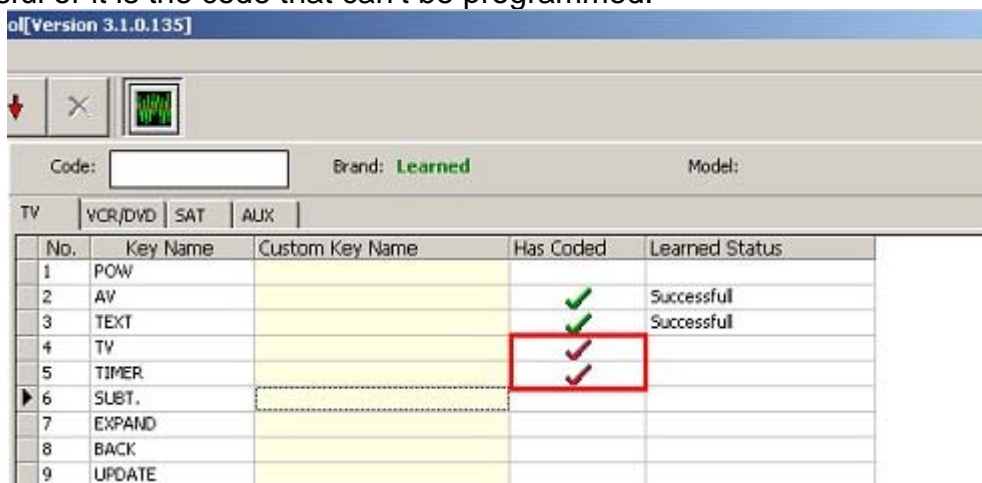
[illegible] it is the code that can't be programmed.

ol[Version 3.1.0.135]

Code: Brand: Learned Model:

TV | VCR/DVD | SAT | AUX

| No. | Key Name | Custom Key Name | Has Coded | Learned Status |
|---|---|---|---|---|
| 1 | POW | | | |
| 2 | AV | | ✓ | Successfull |
| 3 | TEXT | | ✓ | Successfull |
| 4 | TV | | ✓ | |
| 5 | TIMER | | ✓ | |
| 6 | SUBT. | | | |
| 7 | EXPAND | | | |
| 8 | BACK | | | |
| 9 | UPDATE | | | |